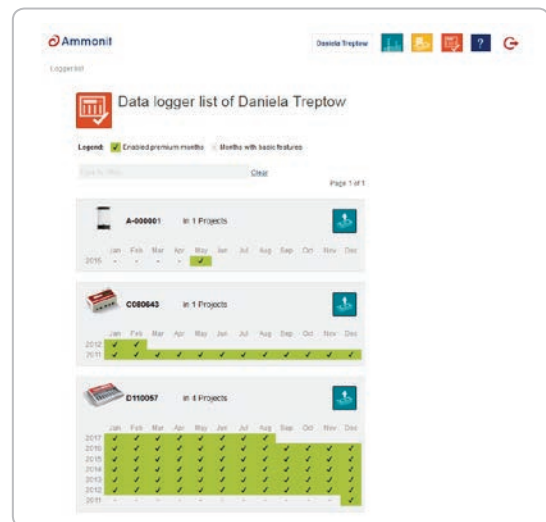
Ammonit

Daniela Treptow

Logger list

Data logger list of Daniela Treptow

Legend: ✓ Enabled premium months - Months with basic features

Type to filter Clear

Page 1 of 1

A-000001 in 1 Projects

| | Jan | Feb | Mar | Apr | May | Jun | Jul | Aug | Sep | Oct | Nov | Dec |
|---|---|---|---|---|---|---|---|---|---|---|---|---|
| 2016 | - | - | - | - | ✓ | | | | | | | |

C080643 in 1 Projects

| | Jan | Feb | Mar | Apr | May | Jun | Jul | Aug | Sep | Oct | Nov | Dec |
|---|---|---|---|---|---|---|---|---|---|---|---|---|
| 2012 | ✓ | ✓ | | | | | | | | | | |
| 2011 | ✓ | ✓ | ✓ | ✓ | ✓ | ✓ | ✓ | ✓ | ✓ | ✓ | ✓ | ✓ |

D110057 in 4 Projects

| | Jan | Feb | Mar | Apr | May | Jun | Jul | Aug | Sep | Oct | Nov | Dec |
|---|---|---|---|---|---|---|---|---|---|---|---|---|
| 2017 | ✓ | ✓ | ✓ | ✓ | ✓ | ✓ | ✓ | ✓ | | | | |
| 2016 | ✓ | ✓ | ✓ | ✓ | ✓ | ✓ | ✓ | ✓ | ✓ | ✓ | ✓ | ✓ |
| 2015 | ✓ | ✓ | ✓ | ✓ | ✓ | ✓ | ✓ | ✓ | ✓ | ✓ | ✓ | ✓ |
| 2014 | ✓ | ✓ | ✓ | ✓ | ✓ | ✓ | ✓ | ✓ | ✓ | ✓ | ✓ | ✓ |
| 2013 | ✓ | ✓ | ✓ | ✓ | ✓ | ✓ | ✓ | ✓ | ✓ | ✓ | ✓ | ✓ |
| 2012 | ✓ | ✓ | ✓ | ✓ | ✓ | ✓ | ✓ | ✓ | ✓ | ✓ | ✓ | ✓ |
| 2011 | - | - | - | - | - | - | - | - | - | - | - | ✓ |